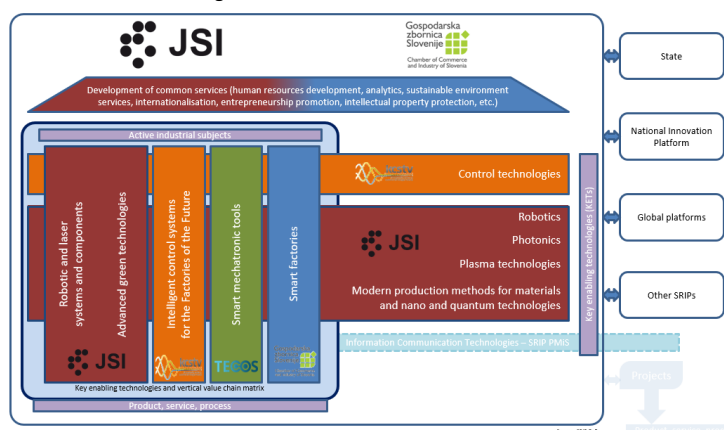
JSI

Gospodarska zbornica Slovenije
Chamber of Commerce and Industry of Slovenia

Development of common services (human resources development, analytics, sustainable environment services, internationalisation, entrepreneurship promotion, intellectual property protection, etc.)

Active industrial subjects

Robotic and laser systems and components

Advanced green technologies

Intelligent control systems for the Factories of the Future

Smart mechatronic tools

Smart factories

Control technologies

Robotics

Photonics

Plasma technologies

Modern production methods for materials and nano and quantum technologies

JSI

JSI

TECOS

Key enabling technologies (KETs)

Information Communication Technologies – SRIP PMIS

Key enabling technologies and vertical value chain matrix

Product, service, process

State

National Innovation Platform

Global platforms

Other SRIPs

Projects